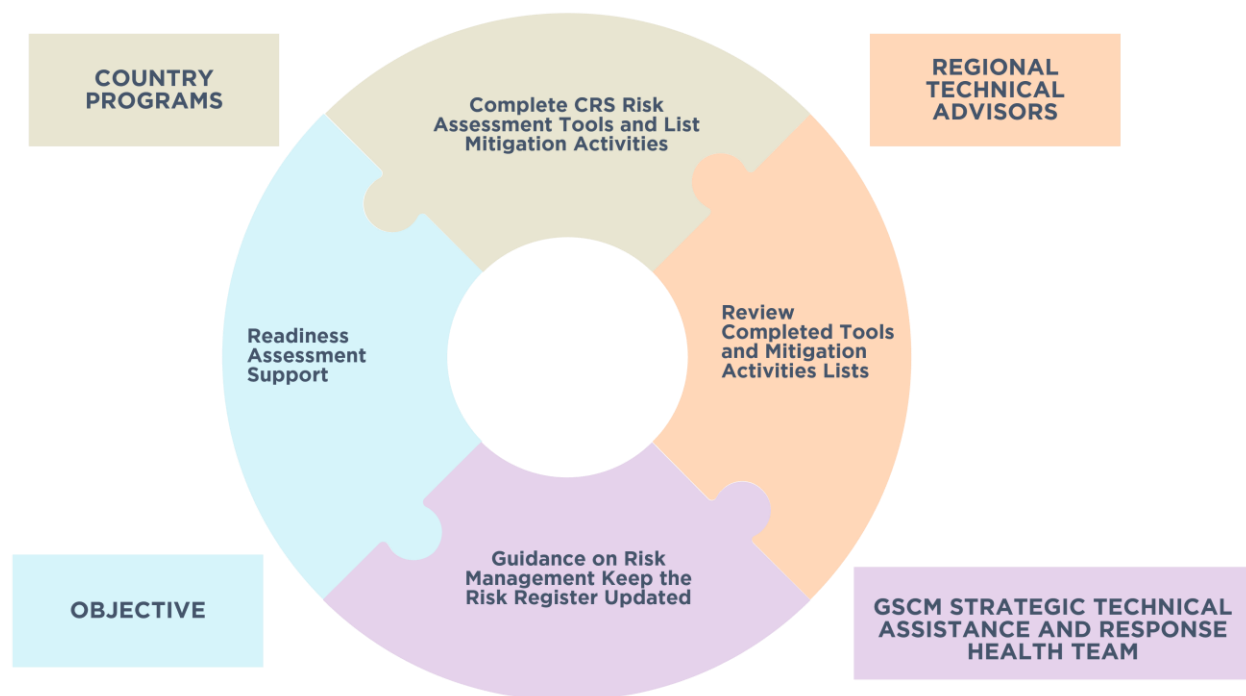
COUNTRY PROGRAMS

Complete CRS Risk Assessment Tools and List Mitigation Activities

REGIONAL TECHNICAL ADVISORS

Readiness Assessment Support

Review Completed Tools and Mitigation Activities Lists

Guidance on Risk Management Keep the Risk Register Updated

OBJECTIVE

GSCM STRATEGIC TECHNICAL ASSISTANCE AND RESPONSE HEALTH TEAM